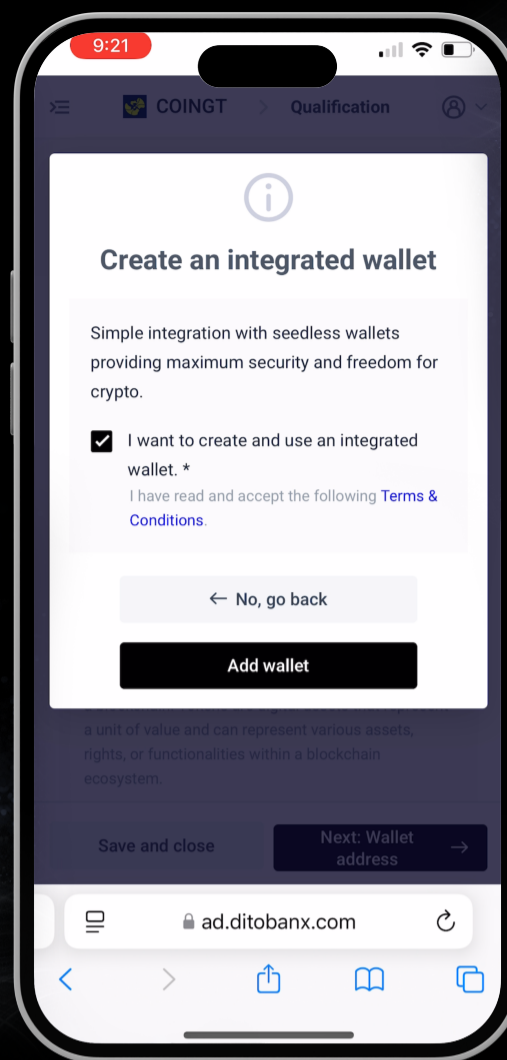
9:21

COINGT > Qualification

Create an integrated wallet

Simple integration with seedless wallets providing maximum security and freedom for crypto.

I want to create and use an integrated wallet. *
I have read and accept the following Terms & Conditions.

← No, go back

Add wallet

a unit of value and can represent various assets, rights, or functionalities within a blockchain ecosystem.

Save and close

Next: Wallet address →

ad.ditobanx.com